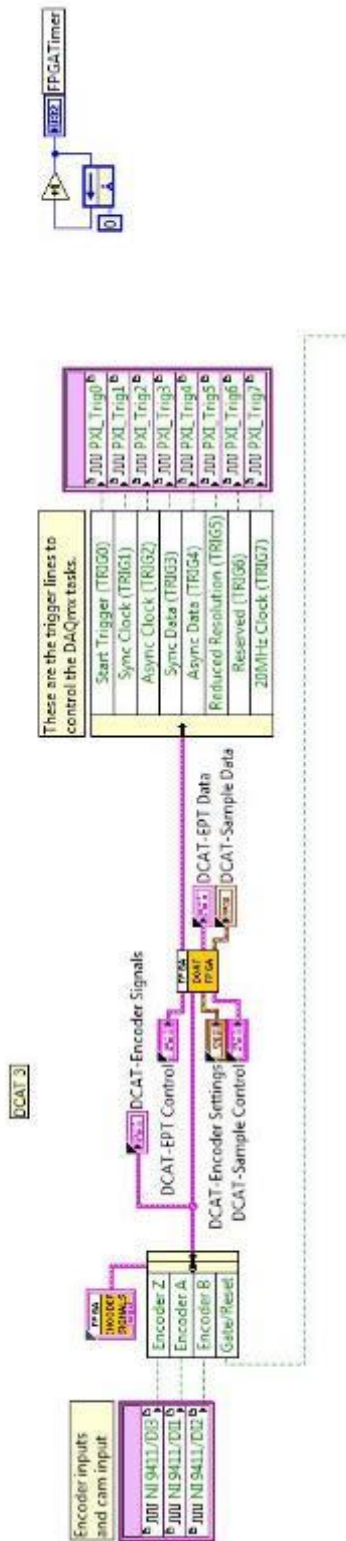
FPGATimer
U32

DCAT 3

Encoder inputs and cam input
NI 9411/DI3
NI 9411/DI1
NI 9411/DI2

Encoder Z
Encoder A
Encoder B
Gate/Reset

DCAT-Encoder Signals
DCAT-EPT Control
DCAT-Encoder Settings
DCAT-Sample Control
DCAT-EPT Data
DCAT-Sample Data

These are the trigger lines to control the DAQmx tasks.
Start Trigger (TRIG0)
Sync Clock (TRIG1)
Async Clock (TRIG2)
Sync Data (TRIG3)
Async Data (TRIG4)
Reduced Resolution (TRIG5)
Reserved (TRIG6)
20MHz Clock (TRIG7)

PXI_Trig0
PXI_Trig1
PXI_Trig2
PXI_Trig3
PXI_Trig4
PXI_Trig5
PXI_Trig6
PXI_Trig7